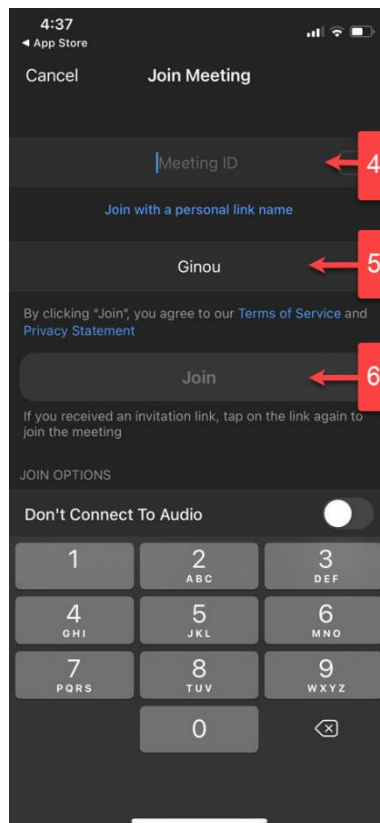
4:37
◂ App Store

Cancel Join Meeting

Meeting ID

4

Join with a personal link name

Ginou

5

By clicking "Join", you agree to our Terms of Service and Privacy Statement

Join

6

If you received an invitation link, tap on the link again to join the meeting

JOIN OPTIONS

Don't Connect To Audio

1
2 ABC
3 DEF
4 GHI
5 JKL
6 MNO
7 PQRS
8 TUV
9 WXYZ
0